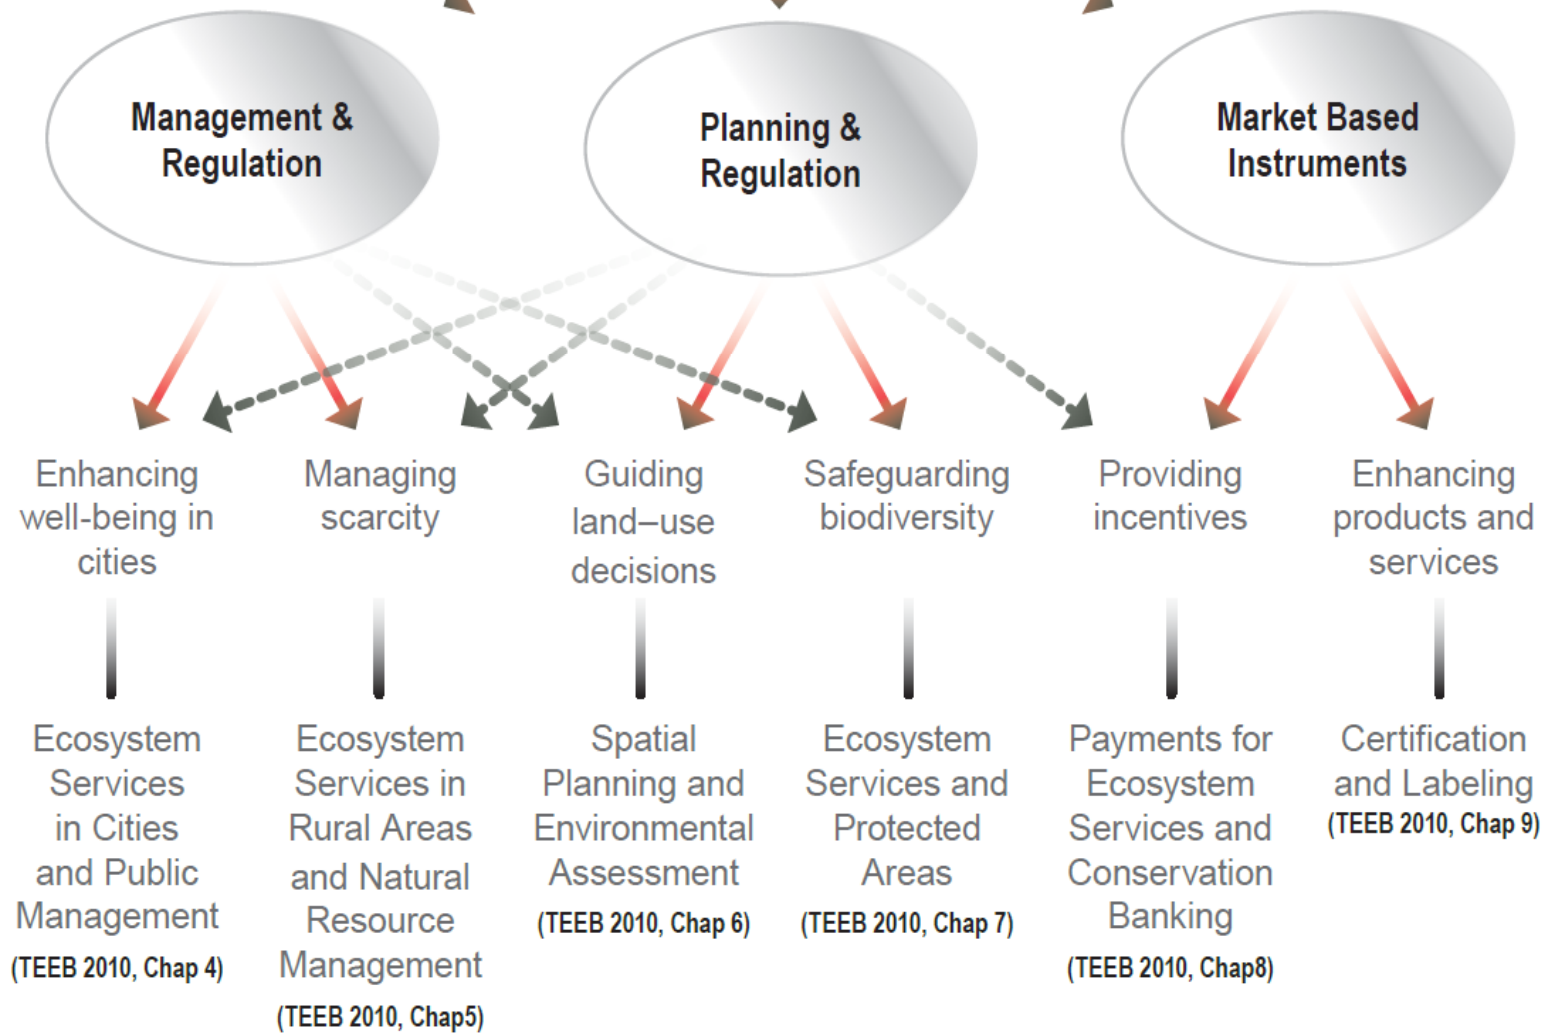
Management & Regulation

Planning & Regulation

Market Based Instruments

Enhancing well-being in cities

Managing scarcity

Guiding land–use decisions

Safeguarding biodiversity

Providing incentives

Enhancing products and services

Ecosystem Services in Cities and Public Management
(TEEB 2010, Chap 4)

Ecosystem Services in Rural Areas and Natural Resource Management
(TEEB 2010, Chap5)

Spatial Planning and Environmental Assessment
(TEEB 2010, Chap 6)

Ecosystem Services and Protected Areas
(TEEB 2010, Chap 7)

Payments for Ecosystem Services and Conservation Banking
(TEEB 2010, Chap8)

Certification and Labeling
(TEEB 2010, Chap 9)